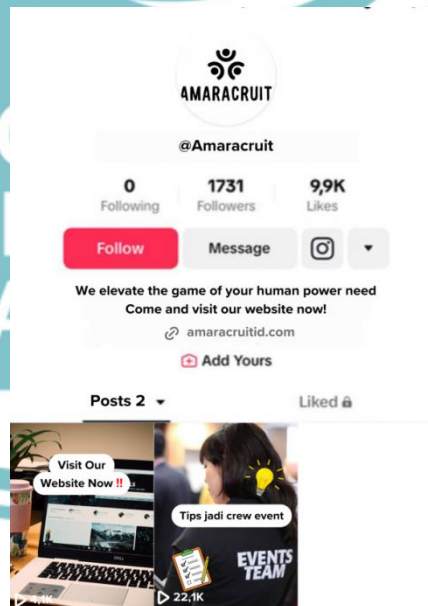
AMARACRUIT

@Amaracruit

0
Following

1731
Followers

9,9K
Likes

Follow

Message

We elevate the game of your human power need
Come and visit our website now!

amaracruitid.com

Add Yours

Posts 2

Liked

Visit Our Website Now‼

Tips jadi crew event

EVENTS TEAM

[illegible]

22,1K